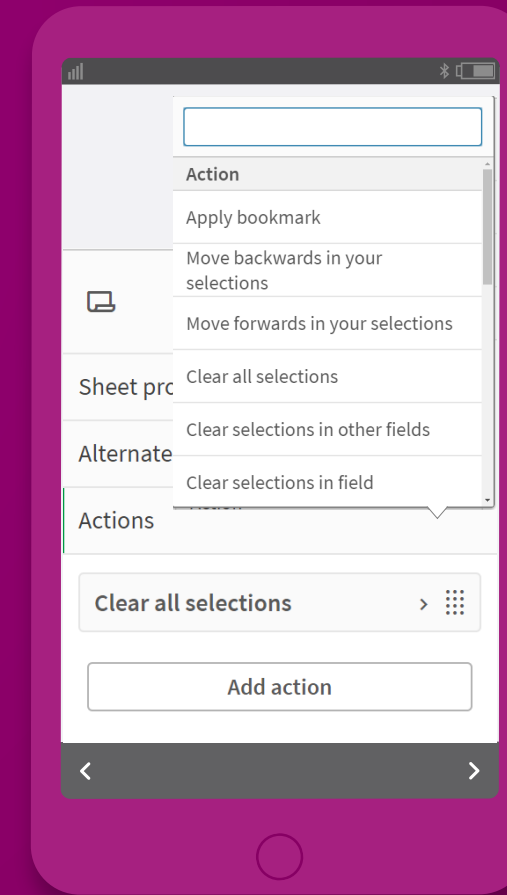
Action

Apply bookmark

Move backwards in your selections

Move forwards in your selections

Clear all selections

Clear selections in other fields

Clear selections in field

Sheet pro

Alternate

Actions

Clear all selections

Add action